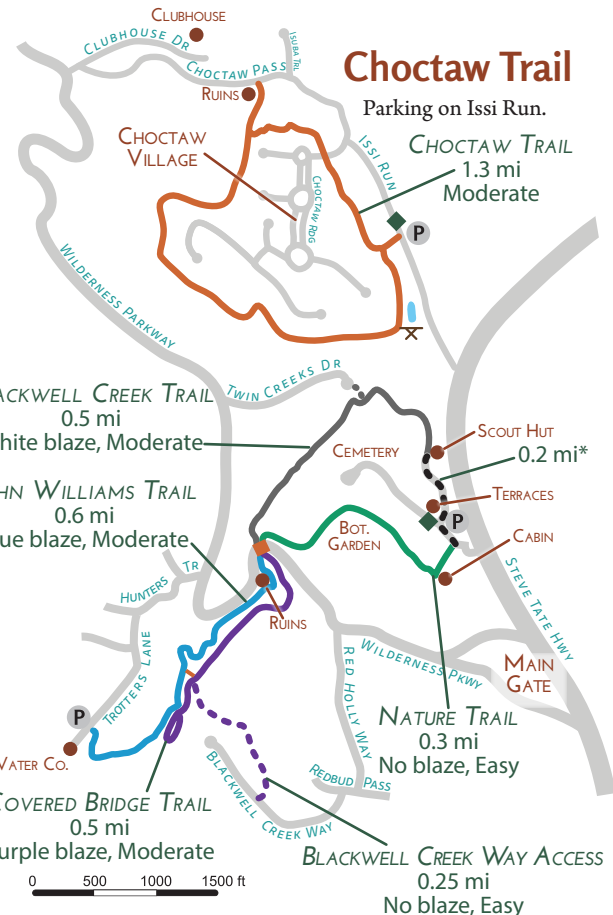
Choctaw Trail

Parking on Issi Run.

Clubhouse

Clubhouse Dr

Choctaw Pass

Issuba Trl

Ruins

Choctaw Village

Choctaw Rdg

Issi Run

Choctaw Trail
1.3 mi
Moderate

P

Wilderness Parkway

Twin Creeks Dr

ackwell Creek Trail
0.5 mi
hite blaze, Moderate

Cemetery

Scout Hut

0.2 mi*

hn Williams Trail
0.6 mi
ue blaze, Moderate

Terraces

P

Bot. Garden

Cabin

Hunters Tr

Ruins

Trotters Lane

Wilderness Pkwy

Steve Tate Hwy

Red Holly Way

Main Gate

P

Nature Trail
0.3 mi
No blaze, Easy

Water Co.

Redbud Pass

Blackwell Creek Way

overed Bridge Trail
0.5 mi
urple blaze, Moderate

Blackwell Creek Way Access
0.25 mi
No blaze, Easy

0 500 1000 1500 ft